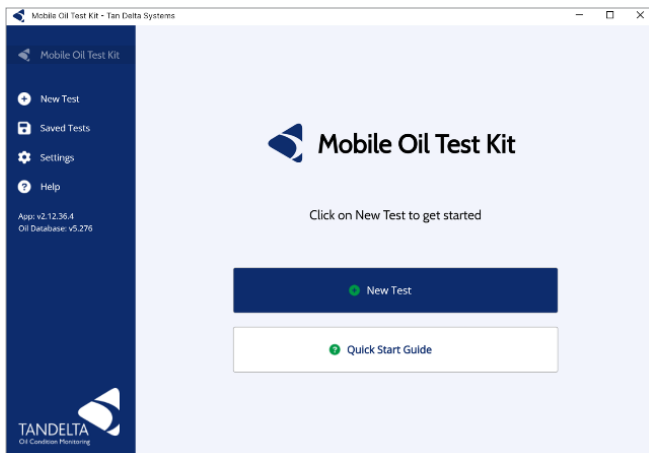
Mobile Oil Test Kit - Tan Delta Systems

Mobile Oil Test Kit

New Test

Saved Tests

Settings

Help

App: v2.12.36.4
Oil Database: v5.276

TANDELTA
Oil Condition Monitoring

Mobile Oil Test Kit

Click on New Test to get started

New Test

Quick Start Guide